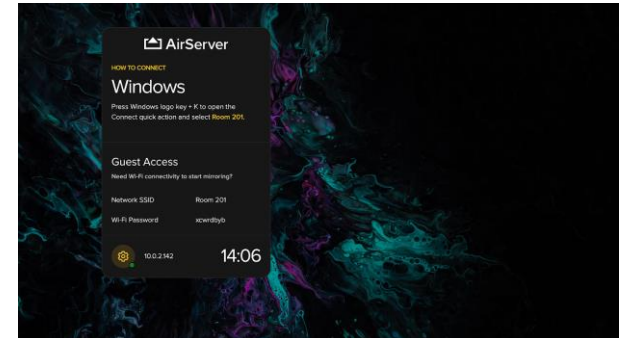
AirServer

HOW TO CONNECT

Windows

Press Windows logo key + K to open the Connect quick action and select Room 201.

Guest Access

Need Wi-Fi connectivity to start mirroring?

Network SSID Room 201

Wi-Fi Password xcwrdbyb

10.0.2.142

14:06